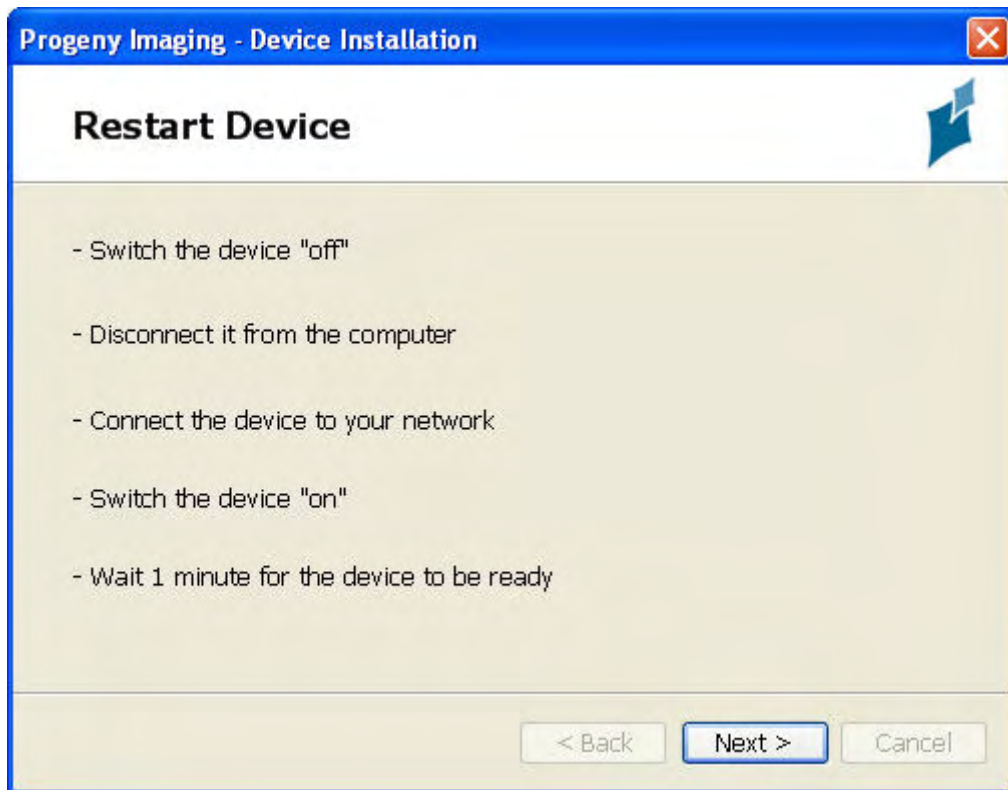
Progeny Imaging - Device Installation

Restart Device

- Switch the device "off"

- Disconnect it from the computer

- Connect the device to your network

- Switch the device "on"

- Wait 1 minute for the device to be ready

< Back    Next >    Cancel